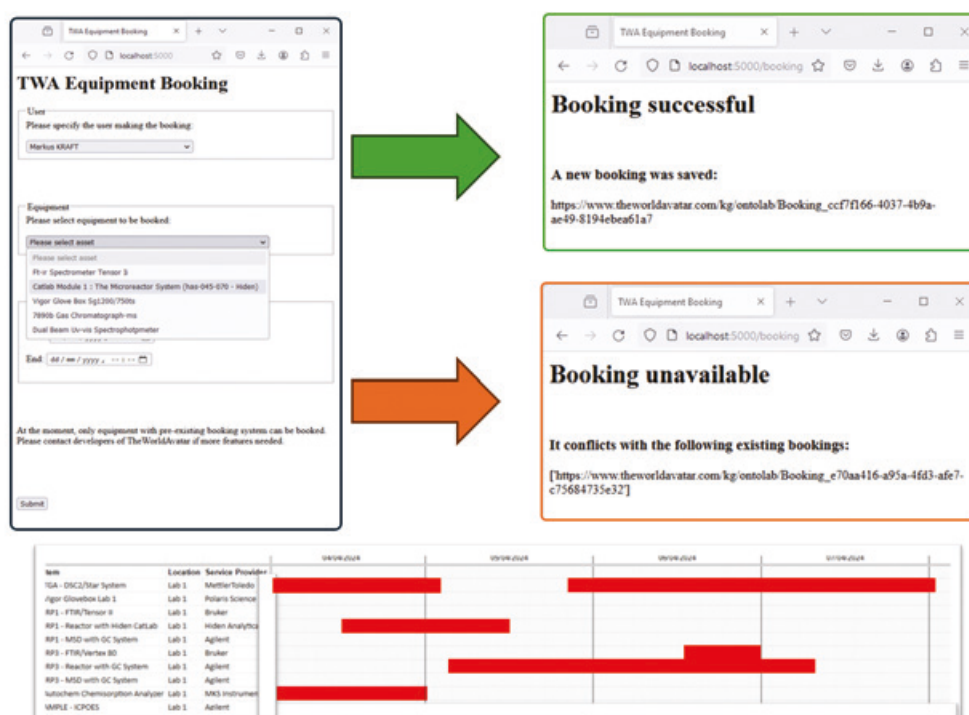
TWA Equipment Booking

localhost:5000

TWA Equipment Booking

User
Please specify the user making the booking:

Markus KRAFT

Equipment
Please select equipment to be booked:

Please select asset

Please select asset
Ft-ir Spectrometer Tensor Ii
Catlab Module 1 : The Microreactor System (has-045-070 - Hiden)
Vigor Glove Box Sg1200/750ts
7890b Gas Chromatograph-ms
Dual Beam Uv-vis Spectrophotometer

End: dd / mm / yyyy , -- : -- --

At the moment, only equipment with pre-existing booking system can be booked. Please contact developers of TheWorldAvatar if more features needed.

Submit

TWA Equipment Booking

localhost:5000/booking

Booking successful

A new booking was saved:

https://www.theworldavatar.com/kg/ontolab/Booking_ccf7f166-4037-4b9a-ae49-8194ebea61a7

TWA Equipment Booking

localhost:5000/booking

Booking unavailable

It conflicts with the following existing bookings:

['https://www.theworldavatar.com/kg/ontolab/Booking_e70aa416-a95a-4fd3-afe7-c75684735e32']

| tem | Location | Service Provider |
|---|---|---|
| TGA - DSC2/Star System | Lab 1 | MettlerToledo |
| /igor Glovebox Lab 1 | Lab 1 | Polaris Science |
| RP1 - FTIR/Tensor II | Lab 1 | Bruker |
| RP1 - Reactor with Hiden CatLab | Lab 1 | Hiden Analytica |
| RP1 - MSD with GC System | Lab 1 | Agilent |
| RP3 - FTIR/Vertex 80 | Lab 1 | Bruker |
| RP3 - Reactor with GC System | Lab 1 | Agilent |
| RP3 - MSD with GC System | Lab 1 | Agilent |
| \utochem Chemisorption Analyzer | Lab 1 | MKS Instrumen |
| AMPLE - ICPOES | Lab 1 | Agilent |

04/06/2024 05/06/2024 06/06/2024 07/06/2024